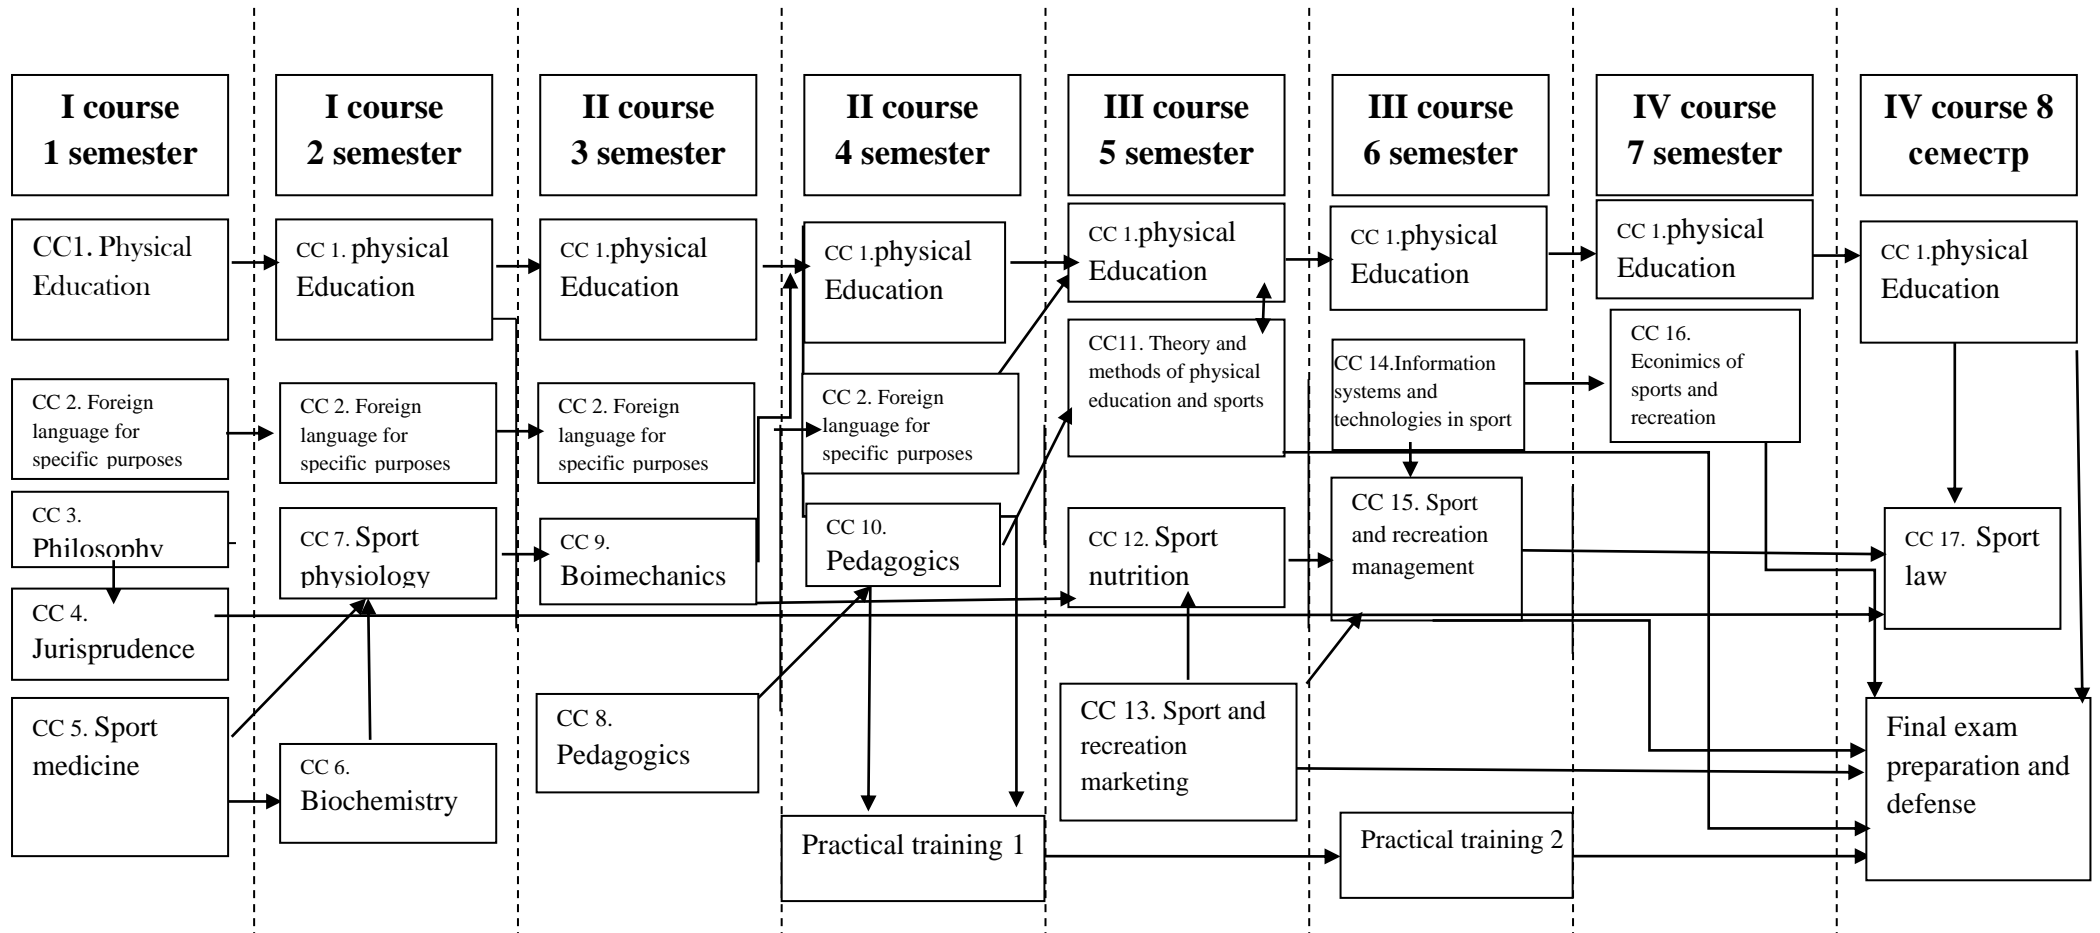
I course 1 semester

CC1. Physical Education

CC 2. Foreign language for specific purposes

CC 3. Philosophy

CC 4. Jurisprudence

CC 5. Sport medicine

I course 2 semester

CC 1. physical Education

CC 2. Foreign language for specific purposes

CC 7. Sport physiology

CC 6. Biochemistry

II course 3 semester

CC 1.physical Education

CC 2. Foreign language for specific purposes

CC 9. Boimechanics

CC 8. Pedagogics

II course 4 semester

CC 1.physical Education

CC 2. Foreign language for specific purposes

CC 10. Pedagogics

Practical training 1

III course 5 semester

CC 1.physical Education

CC11. Theory and methods of physical education and sports

CC 12. Sport nutrition

CC 13. Sport and recreation marketing

III course 6 semester

CC 1.physical Education

CC 14.Information systems and technologies in sport

CC 15. Sport and recreation management

Practical training 2

IV course 7 semester

CC 1.physical Education

CC 16. Econimics of sports and recreation

IV course 8 семестр

CC 1.physical Education

CC 17. Sport law

Final exam preparation and defense